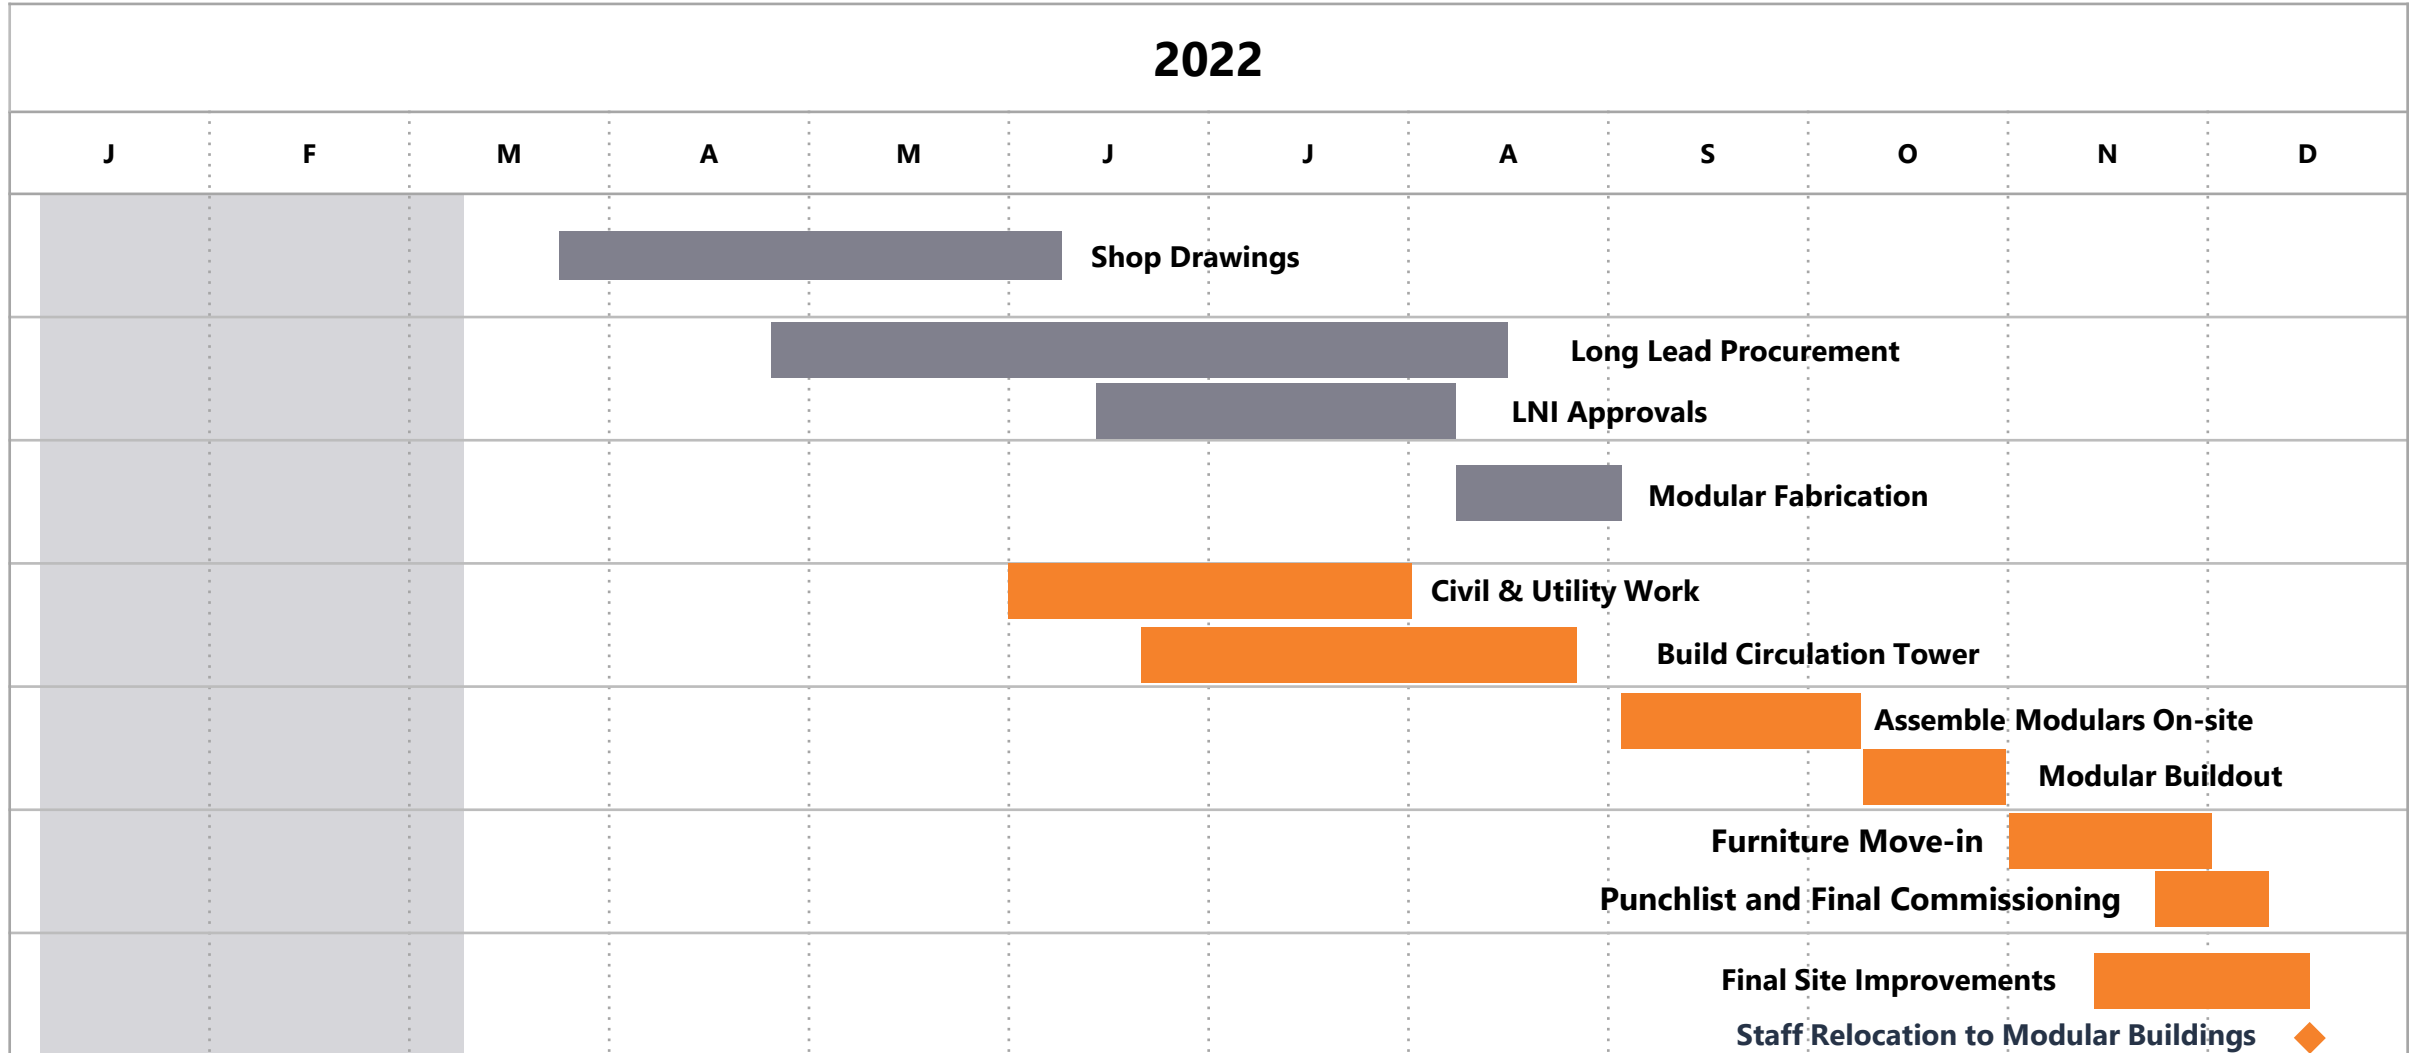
2022

| J | F | M | A | M | J | J | A | S | O | N | D |
|---|---|---|---|---|---|---|---|---|---|---|---|

Shop Drawings

Long Lead Procurement

LNI Approvals

Modular Fabrication

Civil & Utility Work

Build Circulation Tower

Assemble Modulars On-site

Modular Buildout

Furniture Move-in

Punchlist and Final Commissioning

Final Site Improvements

Staff Relocation to Modular Buildings